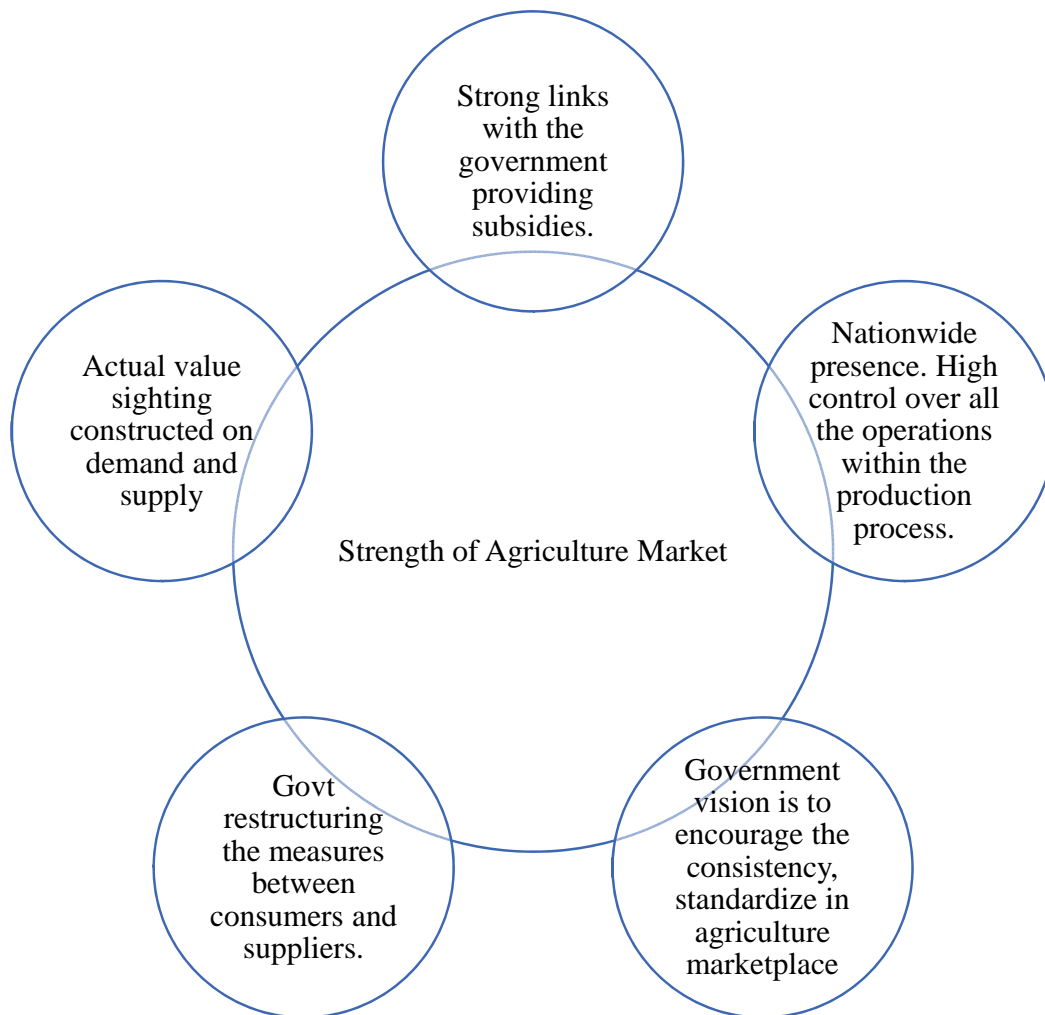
Strong links with the government providing subsidies.

Actual value sighting constructed on demand and supply

Nationwide presence. High control over all the operations within the production process.

Strength of Agriculture Market

Govt restructuring the measures between consumers and suppliers.

Government vision is to encourage the consistency, standardize in agriculture marketplace